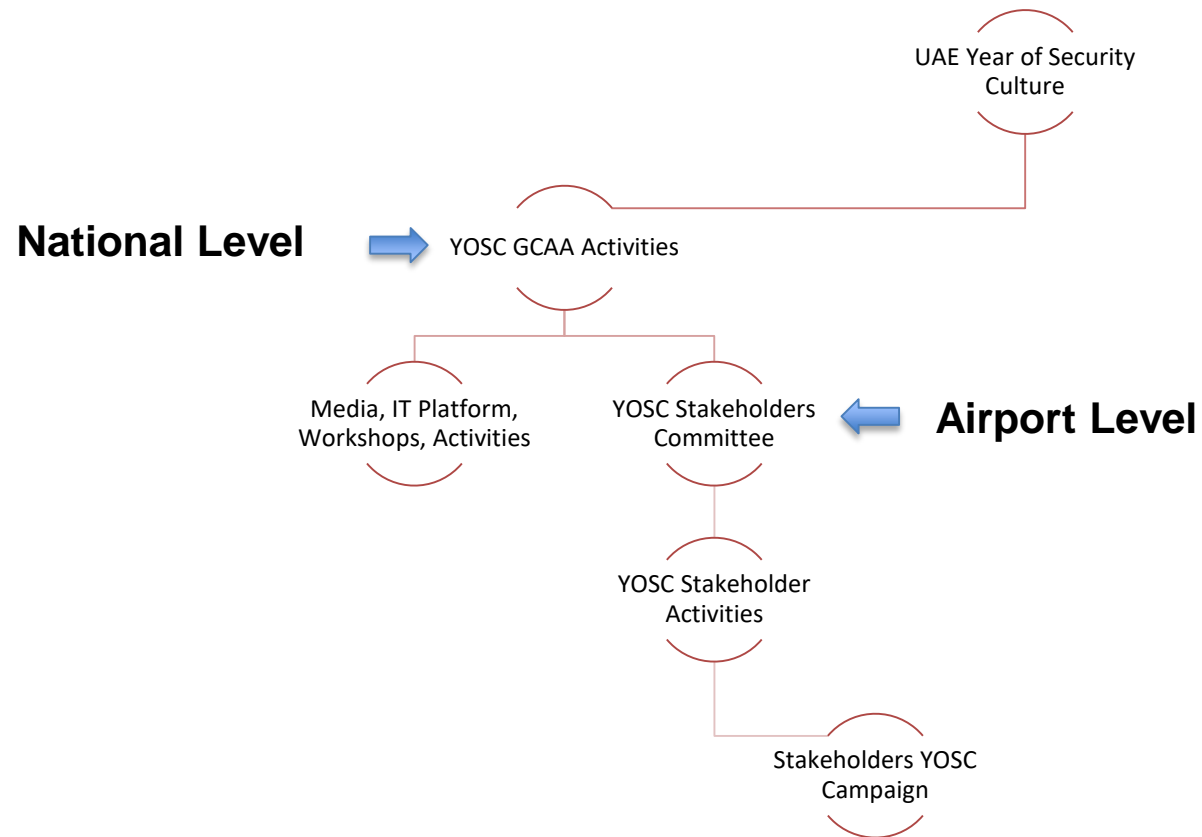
UAE Year of Security Culture

National Level

YOSC GCAA Activities

Media, IT Platform, Workshops, Activities

YOSC Stakeholders Committee

Airport Level

YOSC Stakeholder Activities

Stakeholders YOSC Campaign